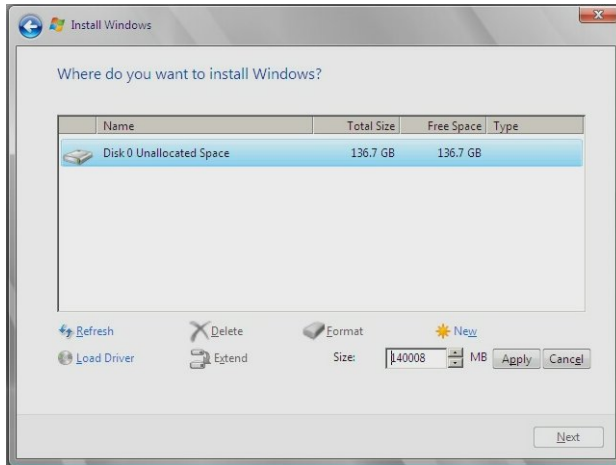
Install Windows

Where do you want to install Windows?

| Name | Total Size | Free Space | Type |
|---|---|---|---|
| Disk 0 Unallocated Space | 136.7 GB | 136.7 GB | |

Refresh
Delete
Format
New
Load Driver
Extend
Size:
140008
MB
Apply
Cancel

Next